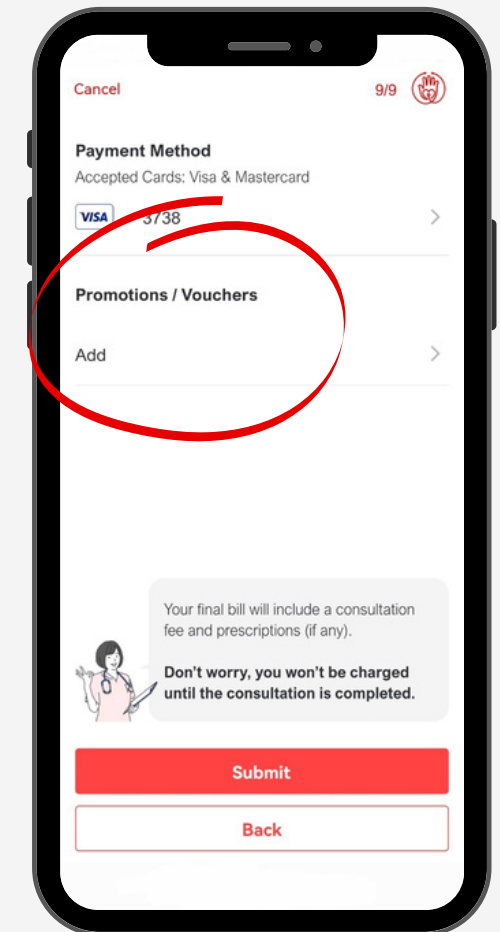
Cancel

9/9

Payment Method

Accepted Cards: Visa & Mastercard

VISA 3/38

Promotions / Vouchers

Add

Your final bill will include a consultation fee and prescriptions (if any).

Don't worry, you won't be charged until the consultation is completed.

Submit

Back